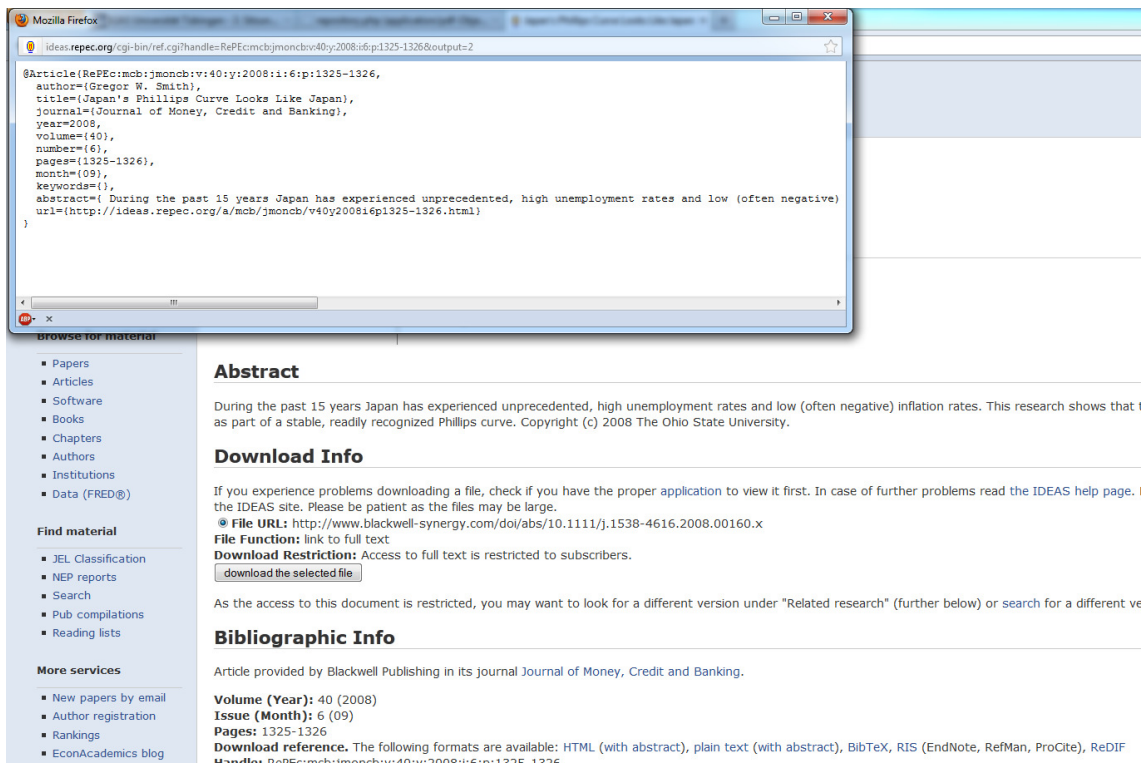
Mozilla Firefox

ideas.repec.org/cgi-bin/ref.cgi?handle=RePEc:mcb:jmoncb:v:40:y:2008:i:6:p:1325-1326&output=2

@Article{RePEc:mcb:jmoncb:v:40:y:2008:i:6:p:1325-1326,
author={Gregor W. Smith},
title={Japan's Phillips Curve Looks Like Japan},
journal={Journal of Money, Credit and Banking},
year=2008,
volume={40},
number={6},
pages={1325-1326},
month={09},
keywords={},
abstract={ During the past 15 years Japan has experienced unprecedented, high unemployment rates and low (often negative)
url={http://ideas.repec.org/a/mcb/jmoncb/v40y2008i6p1325-1326.html}
}

Browse for material

- Papers
- Articles
- Software
- Books
- Chapters
- Authors
- Institutions
- Data (FRED®)

Find material

- JEL Classification
- NEP reports
- Search
- Pub compilations
- Reading lists

More services

- New papers by email
- Author registration
- Rankings
- EconAcademics blog

Abstract

During the past 15 years Japan has experienced unprecedented, high unemployment rates and low (often negative) inflation rates. This research shows that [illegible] as part of a stable, readily recognized Phillips curve. Copyright (c) 2008 The Ohio State University.

Download Info

If you experience problems downloading a file, check if you have the proper application to view it first. In case of further problems read the IDEAS help page. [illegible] the IDEAS site. Please be patient as the files may be large.

File URL: http://www.blackwell-synergy.com/doi/abs/10.1111/j.1538-4616.2008.00160.x
File Function: link to full text
Download Restriction: Access to full text is restricted to subscribers.

download the selected file

As the access to this document is restricted, you may want to look for a different version under "Related research" (further below) or search for a different ve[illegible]

Bibliographic Info

Article provided by Blackwell Publishing in its journal Journal of Money, Credit and Banking.

Volume (Year): 40 (2008)
Issue (Month): 6 (09)
Pages: 1325-1326
Download reference. The following formats are available: HTML (with abstract), plain text (with abstract), BibTeX, RIS (EndNote, RefMan, ProCite), ReDIF
Handle: RePEc:mcb:jmoncb:v:40:y:2008:i:6:p:1325-1326